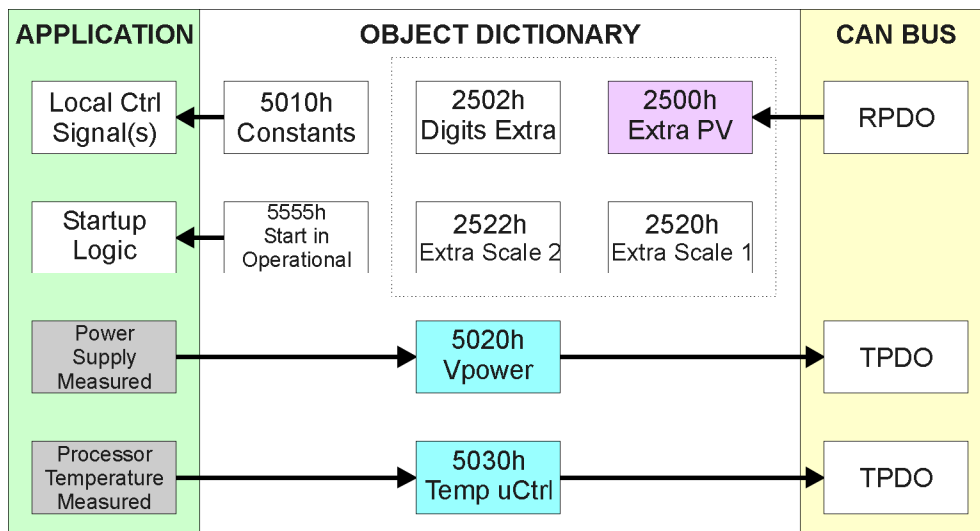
APPLICATION

OBJECT DICTIONARY

CAN BUS

Local Ctrl Signal(s)

5010h Constants

2502h Digits Extra

2500h Extra PV

RPDO

Startup Logic

5555h Start in Operational

2522h Extra Scale 2

2520h Extra Scale 1

Power Supply Measured

5020h Vpower

TPDO

Processor Temperature Measured

5030h Temp uCtrl

TPDO